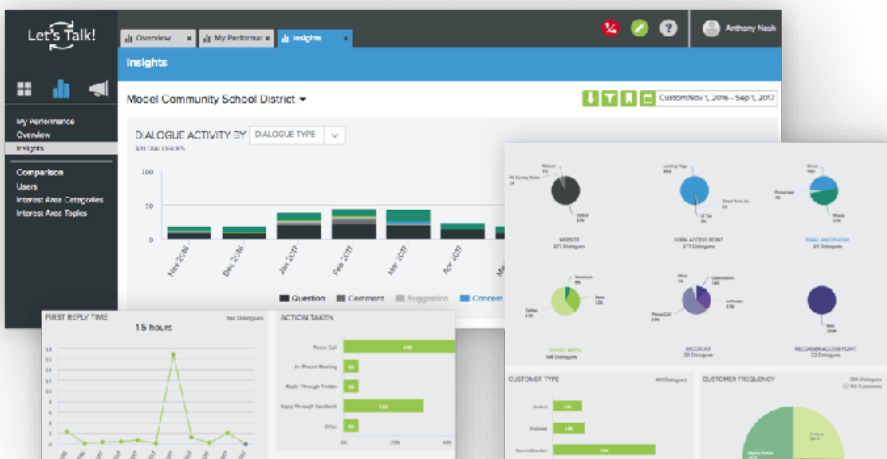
Let's Talk!

Overview
My Performance
Insights

Anthony Nash

My Performance
Overview
Insights

Comparison
Users
Interest Area Categories
Interest Area Topics

Insights

Model Community School District

Custom:Nov 1, 2016 - Sep 1, 2017

DIALOGUE ACTIVITY BY DIALOGUE TYPE

100
50
0

Nov 2016
Dec 2016
Jan 2017
Feb 2017
Mar 2017
Apr 2017

Question
Comment
Suggestion
Compliment

FIRST REPLY TIME
1.5 hours

ACTION TAKEN
Phone Call
In-Person Meeting
Reply Through Twitter
Reply Through Facebook
Other

WEBSITE
VIRAL ACCESS POINT
EMAIL ADDRESSES
SOCIAL MEDIA
MOBILE APP
MOBILE ACCESS POINT

CUSTOMER TYPE
CUSTOMER FREQUENCY